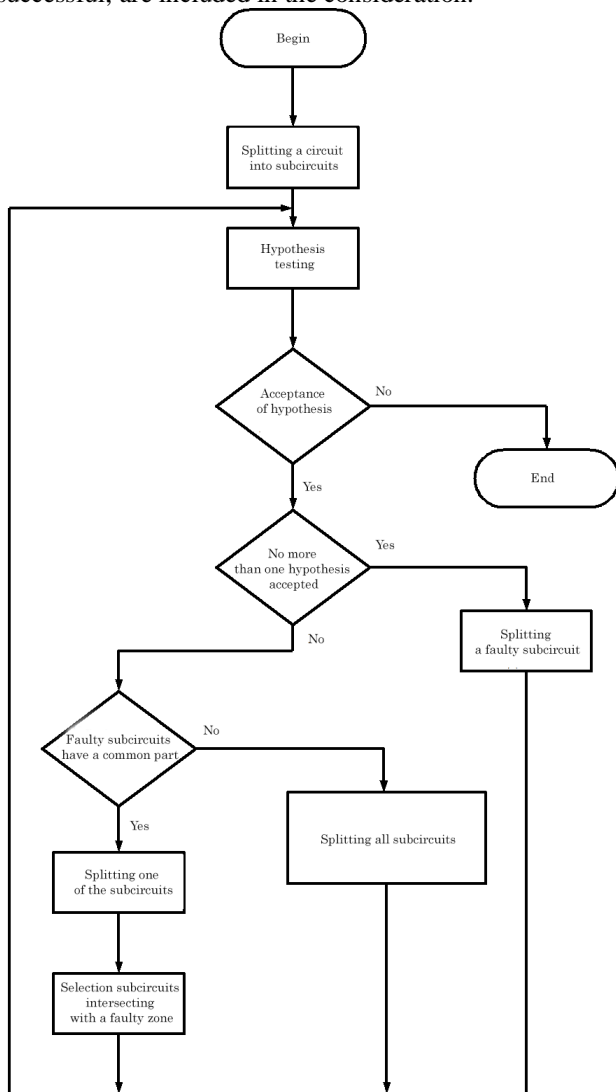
successful, are included in the consideration.

Begin

Splitting a circuit into subcircuits

Hypothesis testing

Acceptance of hypothesis

No

End

Yes

No more than one hypothesis accepted

Yes

Splitting a faulty subcircuit

No

Faulty subcircuits have a common part

No

Splitting all subcircuits

Yes

Splitting one of the subcircuits

Selection subcircuits intersecting with a faulty zone